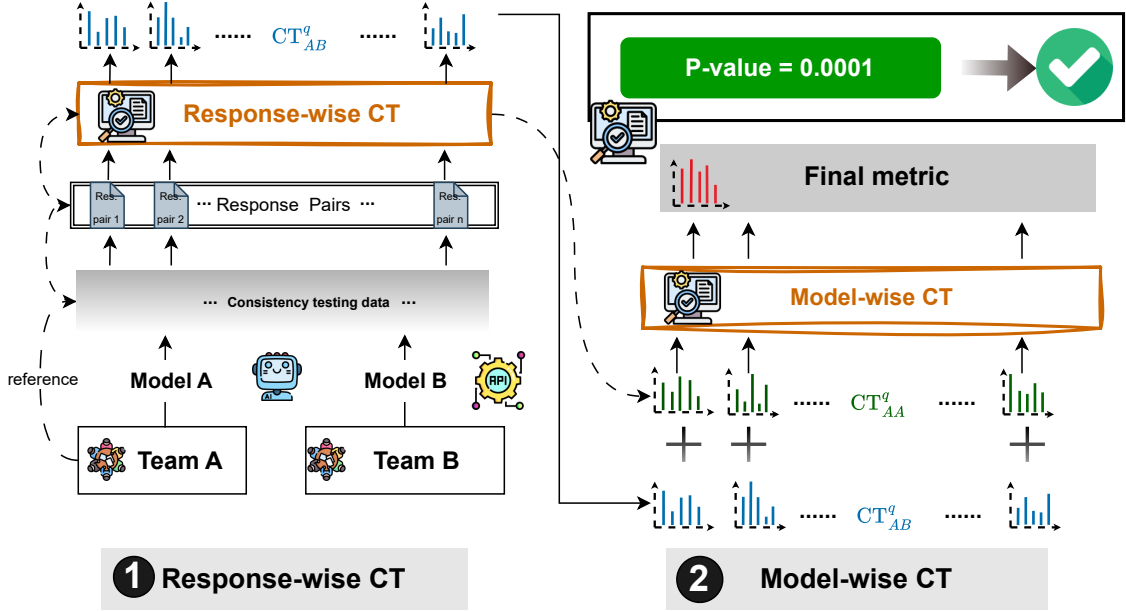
...... $\mathrm{CT}^q_{AB}$ ......

Response-wise CT

Res. pair 1 Res. pair 2 ··· Response Pairs ··· Res. pair n

··· Consistency testing data ···

reference

Model A

AI

Model B

API

Team A

Team B

P-value = 0.0001

Final metric

Model-wise CT

...... $\mathrm{CT}^q_{AA}$ ......

...... $\mathrm{CT}^q_{AB}$ ......

1 Response-wise CT

2 Model-wise CT